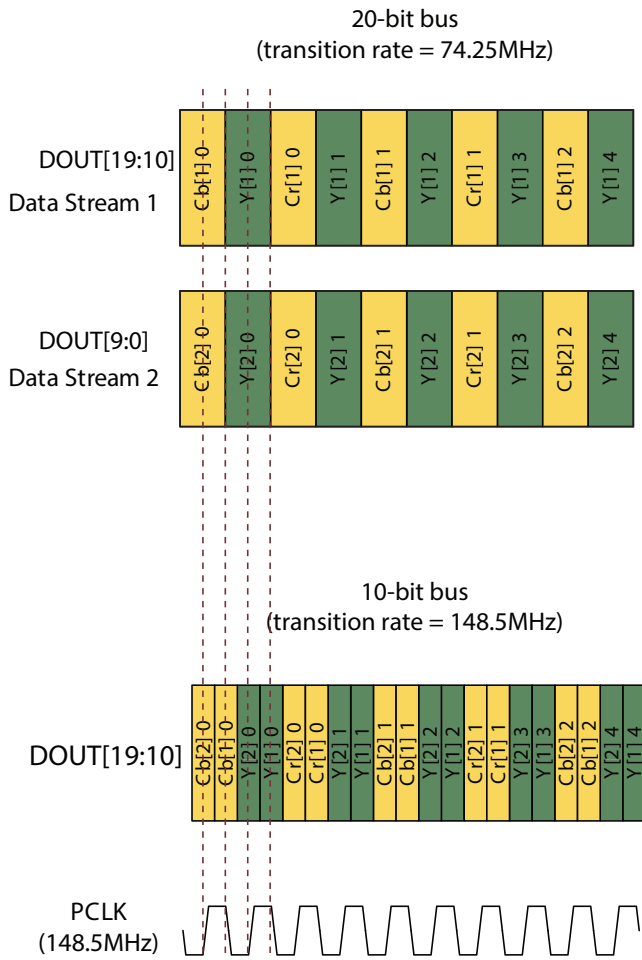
20-bit bus
(transition rate = 74.25MHz)

DOUT[19:10]
Data Stream 1

Cb[1] 0
Y[1] 0
Cr[1] 0
Y[1] 1
Cb[1] 1
Y[1] 2
Cr[1] 1
Y[1] 3
Cb[1] 2
Y[1] 4

DOUT[9:0]
Data Stream 2

Cb[2] 0
Y[2] 0
Cr[2] 0
Y[2] 1
Cb[2] 1
Y[2] 2
Cr[2] 1
Y[2] 3
Cb[2] 2
Y[2] 4

10-bit bus
(transition rate = 148.5MHz)

DOUT[19:10]

Cb[2] 0
Cb[1] 0
Y[2] 0
Y[1] 0
Cr[2] 0
Cr[1] 0
Y[2] 1
Y[1] 1
Cb[2] 1
Cb[1] 1
Y[2] 2
Y[1] 2
Cr[2] 1
Cr[1] 1
Y[2] 3
Y[1] 3
Cb[2] 2
Cb[1] 2
Y[2] 4
Y[1] 4

PCLK
(148.5MHz)